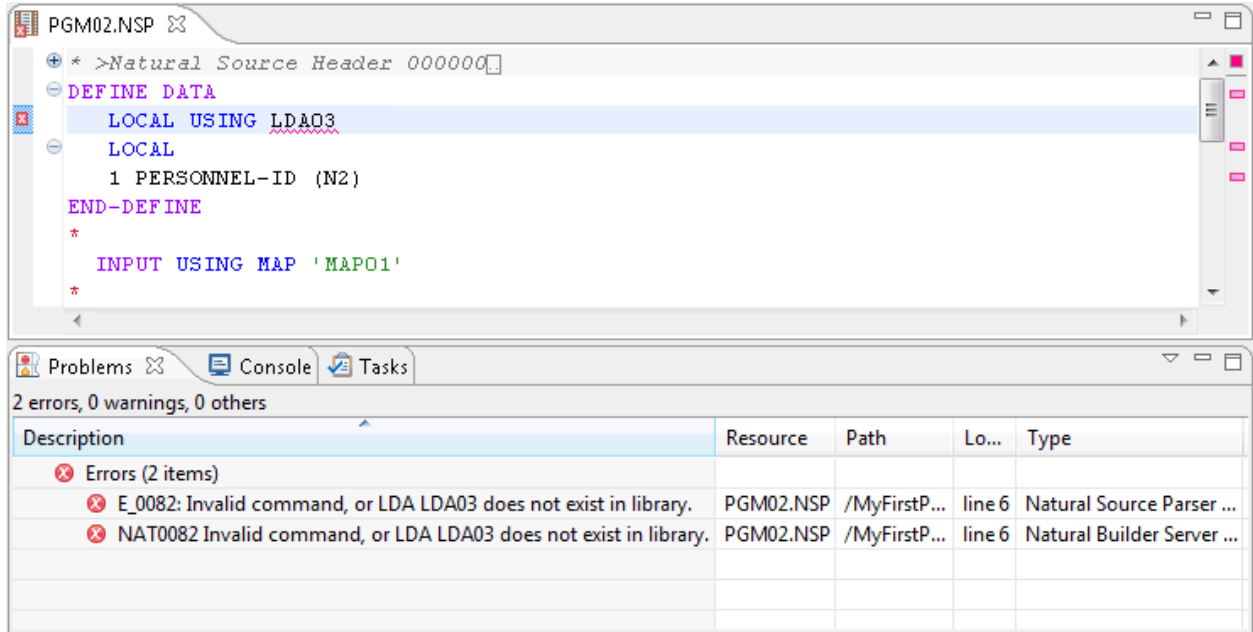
PGM02.NSP

* >Natural Source Header 000000
DEFINE DATA
  LOCAL USING LDA03
  LOCAL
  1 PERSONNEL-ID (N2)
END-DEFINE
*
  INPUT USING MAP 'MAP01'
*

Problems   Console   Tasks

2 errors, 0 warnings, 0 others

| Description | Resource | Path | Lo... | Type |
|---|---|---|---|---|
| Errors (2 items) | | | | |
| E_0082: Invalid command, or LDA LDA03 does not exist in library. | PGM02.NSP | /MyFirstP... | line 6 | Natural Source Parser ... |
| NAT0082 Invalid command, or LDA LDA03 does not exist in library. | PGM02.NSP | /MyFirstP... | line 6 | Natural Builder Server ... |